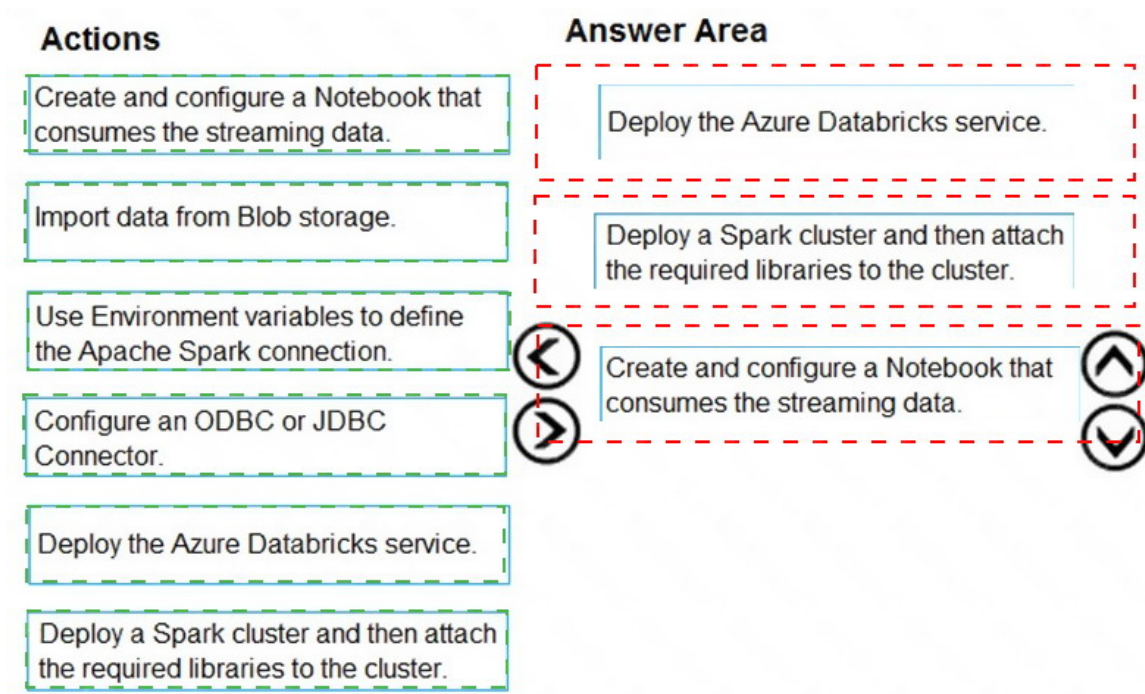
Actions

Create and configure a Notebook that consumes the streaming data.

Import data from Blob storage.

Use Environment variables to define the Apache Spark connection.

Configure an ODBC or JDBC Connector.

Deploy the Azure Databricks service.

Deploy a Spark cluster and then attach the required libraries to the cluster.

Answer Area

Deploy the Azure Databricks service.

Deploy a Spark cluster and then attach the required libraries to the cluster.

Create and configure a Notebook that consumes the streaming data.